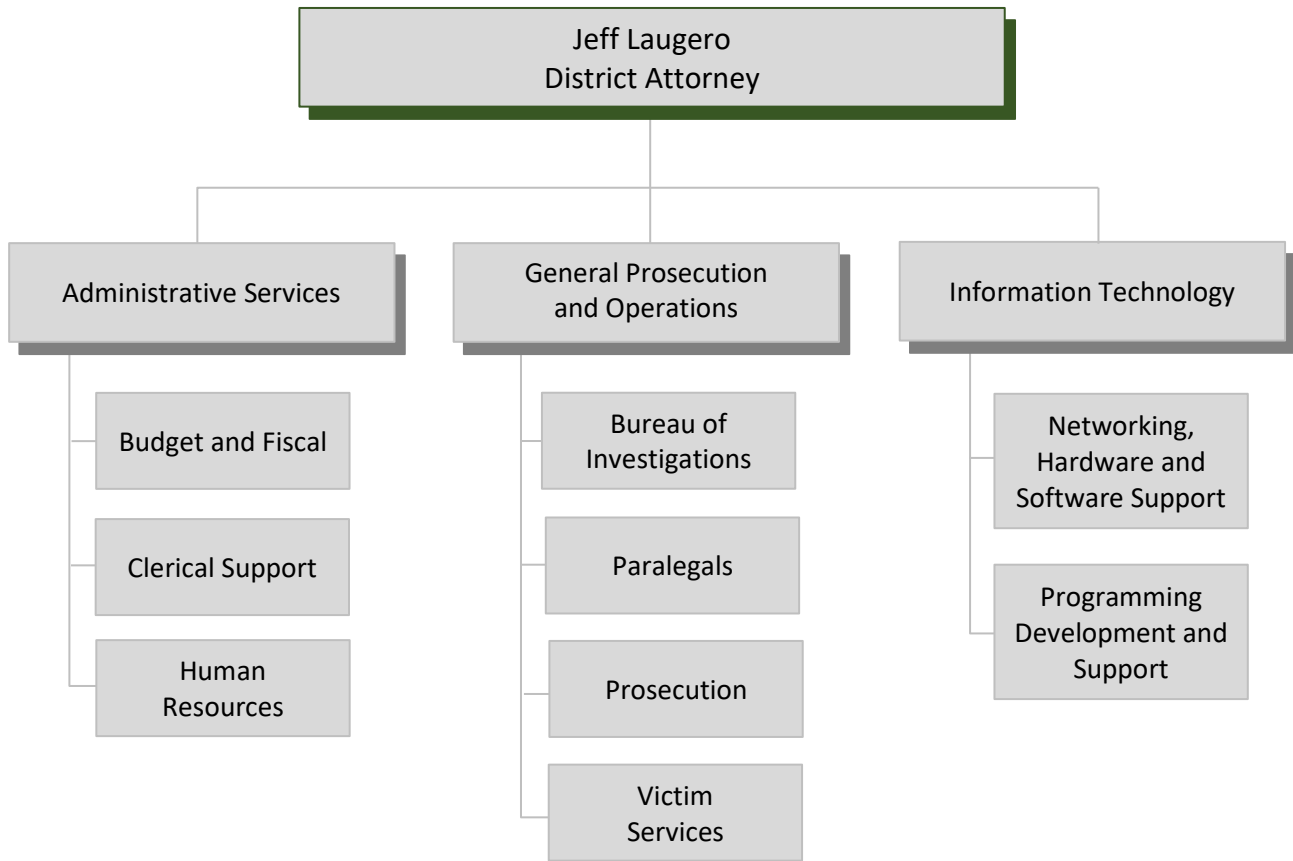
Jeff Laugero
District Attorney

Administrative Services

Budget and Fiscal

Clerical Support

Human Resources

General Prosecution and Operations

Bureau of Investigations

Paralegals

Prosecution

Victim Services

Information Technology

Networking, Hardware and Software Support

Programming Development and Support